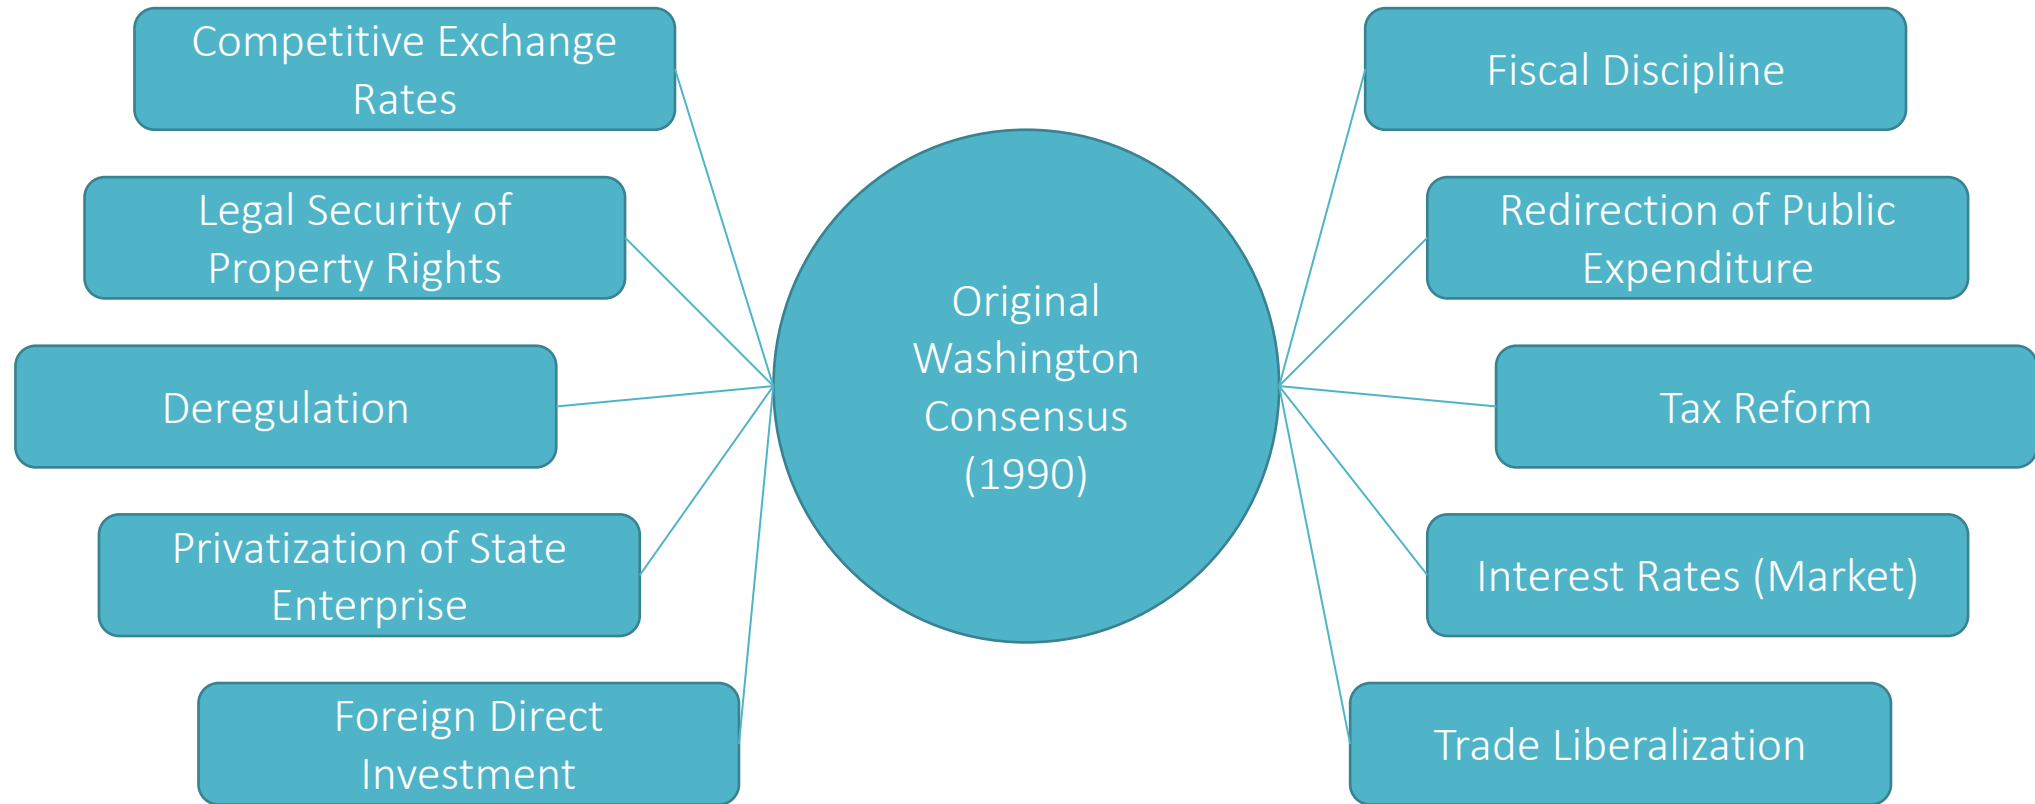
Competitive Exchange Rates

Fiscal Discipline

Legal Security of Property Rights

Redirection of Public Expenditure

Original Washington Consensus (1990)

Deregulation

Tax Reform

Privatization of State Enterprise

Interest Rates (Market)

Foreign Direct Investment

Trade Liberalization